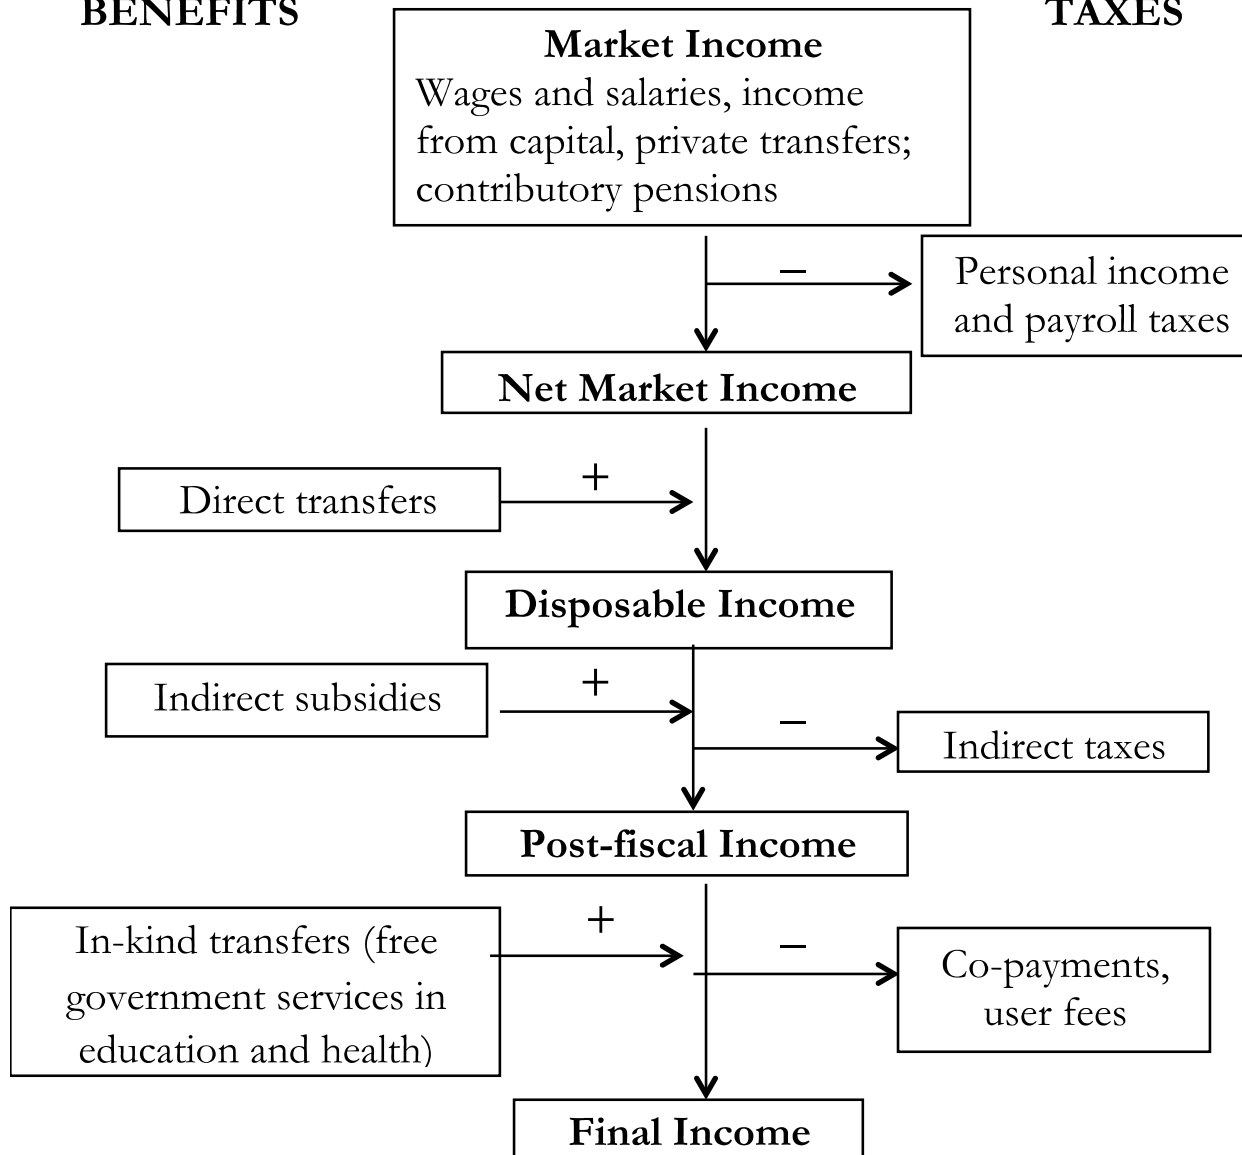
BENEFITS

TAXES

Market Income
Wages and salaries, income from capital, private transfers; contributory pensions

−

Personal income and payroll taxes

Net Market Income

Direct transfers

+

Disposable Income

Indirect subsidies

+

−

Indirect taxes

Post-fiscal Income

In-kind transfers (free government services in education and health)

+

−

Co-payments, user fees

Final Income